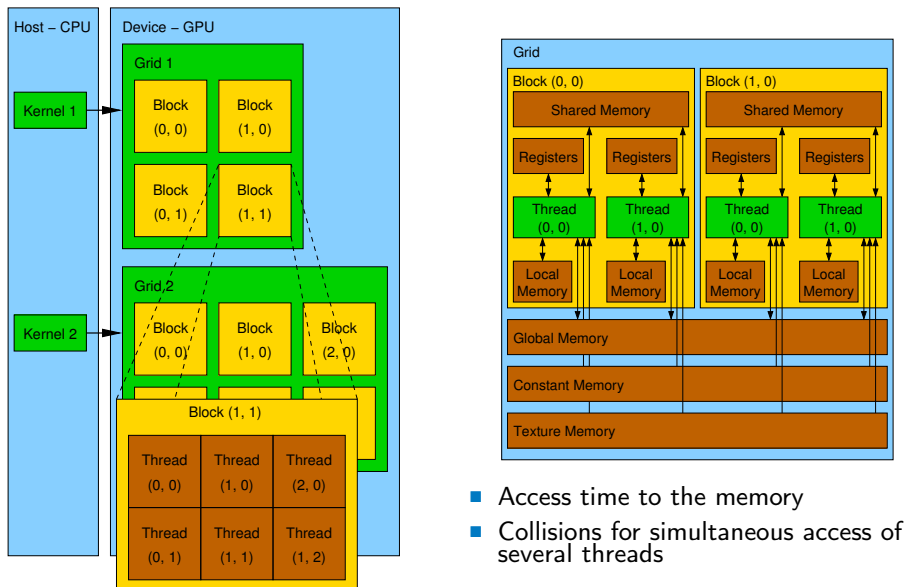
Host – CPU

Device – GPU

Kernel 1

Grid 1

Block (0, 0)

Block (1, 0)

Block (0, 1)

Block (1, 1)

Kernel 2

Grid 2

Block (0, 0)

Block (1, 0)

Block (2, 0)

Block (1, 1)

| Thread (0, 0) | Thread (1, 0) | Thread (2, 0) |
|---|---|---|
| Thread (0, 1) | Thread (1, 1) | Thread (1, 2) |

Grid

Block (0, 0)

Shared Memory

Registers

Registers

Thread (0, 0)

Thread (1, 0)

Local Memory

Local Memory

Block (1, 0)

Shared Memory

Registers

Registers

Thread (0, 0)

Thread (1, 0)

Local Memory

Local Memory

Global Memory

Constant Memory

Texture Memory

■ Access time to the memory
■ Collisions for simultaneous access of several threads